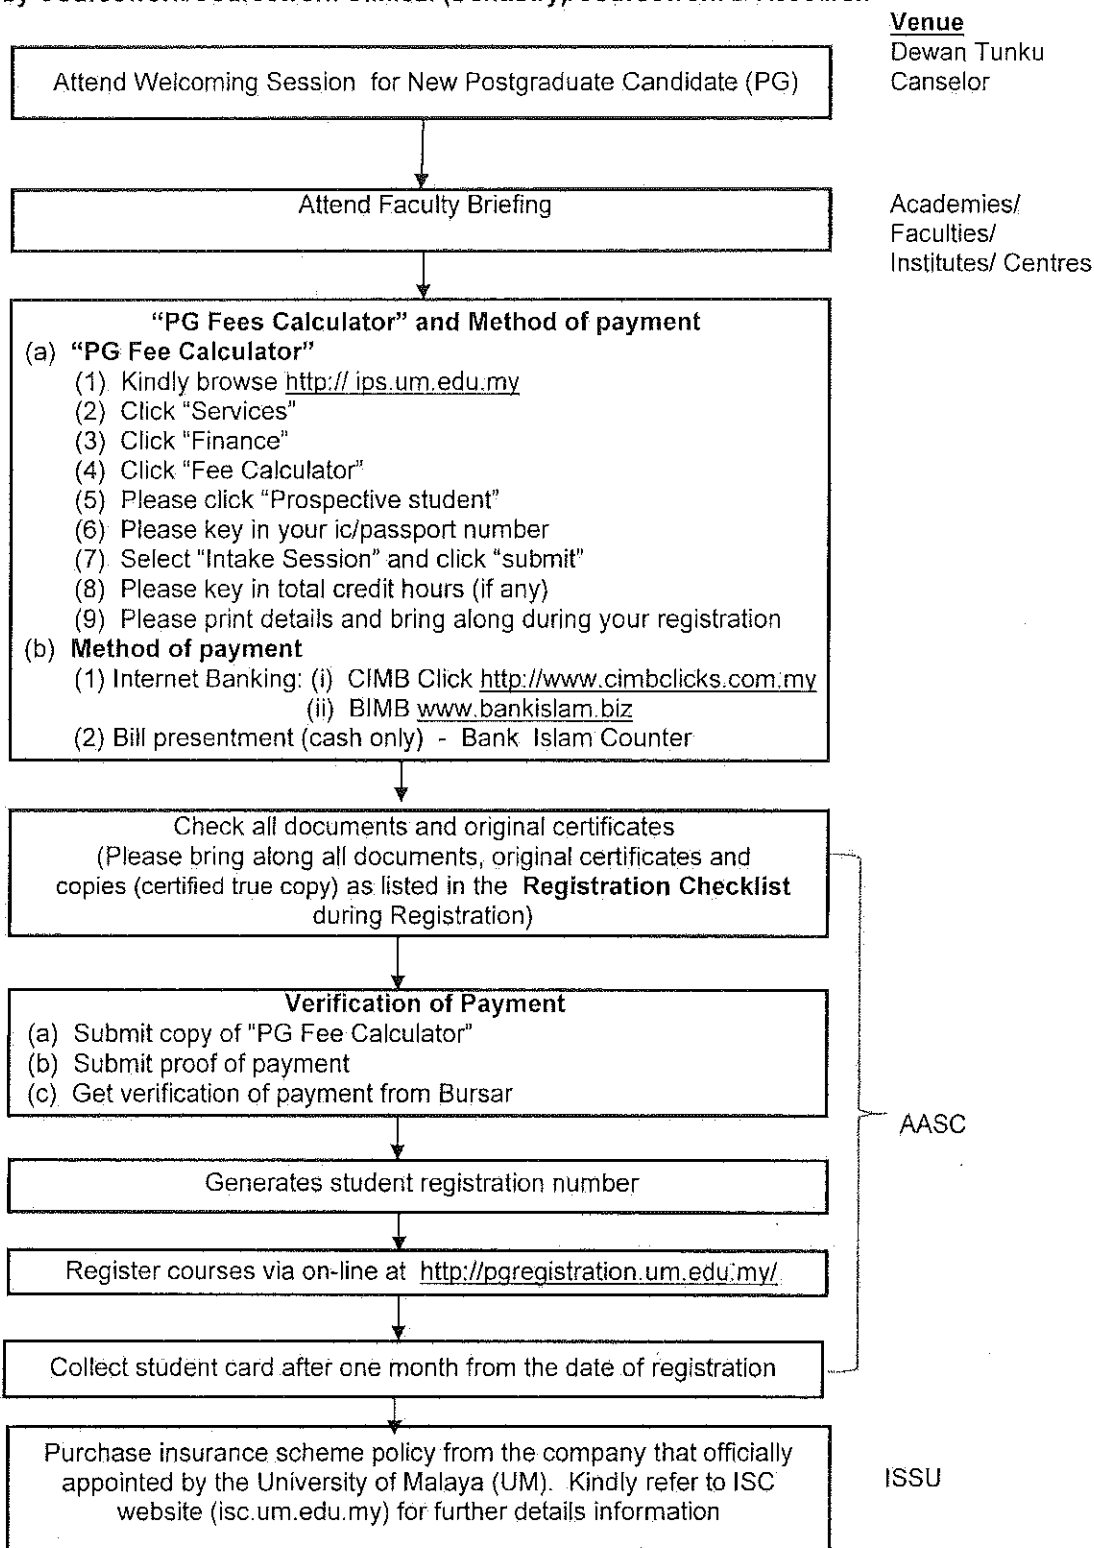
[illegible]

Venue

Attend Welcoming Session for New Postgraduate Candidate (PG)

Dewan Tunku Canselor

Attend Faculty Briefing

Academies/ Faculties/ Institutes/ Centres

"PG Fees Calculator" and Method of payment
(a) "PG Fee Calculator"
(1) Kindly browse http:// ips.um.edu.my
(2) Click "Services"
(3) Click "Finance"
(4) Click "Fee Calculator"
(5) Please click "Prospective student"
(6) Please key in your ic/passport number
(7) Select "Intake Session" and click "submit"
(8) Please key in total credit hours (if any)
(9) Please print details and bring along during your registration
(b) Method of payment
(1) Internet Banking: (i) CIMB Click http://www.cimbclicks.com.my
(ii) BIMB www.bankislam.biz
(2) Bill presentment (cash only) - Bank Islam Counter

Check all documents and original certificates (Please bring along all documents, original certificates and copies (certified true copy) as listed in the Registration Checklist during Registration)

Verification of Payment
(a) Submit copy of "PG Fee Calculator"
(b) Submit proof of payment
(c) Get verification of payment from Bursar

AASC

Generates student registration number

Register courses via on-line at http://pgregistration.um.edu.my/

Collect student card after one month from the date of registration

Purchase insurance scheme policy from the company that officially appointed by the University of Malaya (UM). Kindly refer to ISC website (isc.um.edu.my) for further details information

ISSU